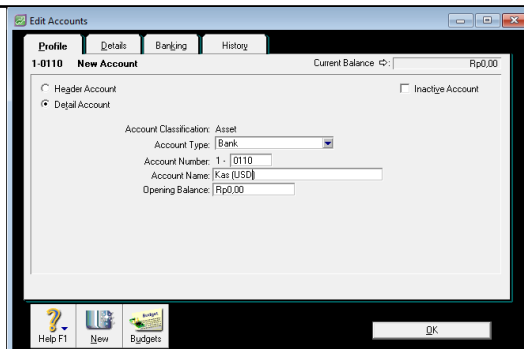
Edit Accounts

Profile | Details | Banking | History

1-0110 New Account

Current Balance ⇨: Rp0,00

Header Account

Detail Account

Inactive Account

Account Classification: Asset

Account Type: Bank

Account Number: 1 - 0110

Account Name: Kas (USD)

Opening Balance: Rp0,00

Help F1

New

Budget

Budgets

OK